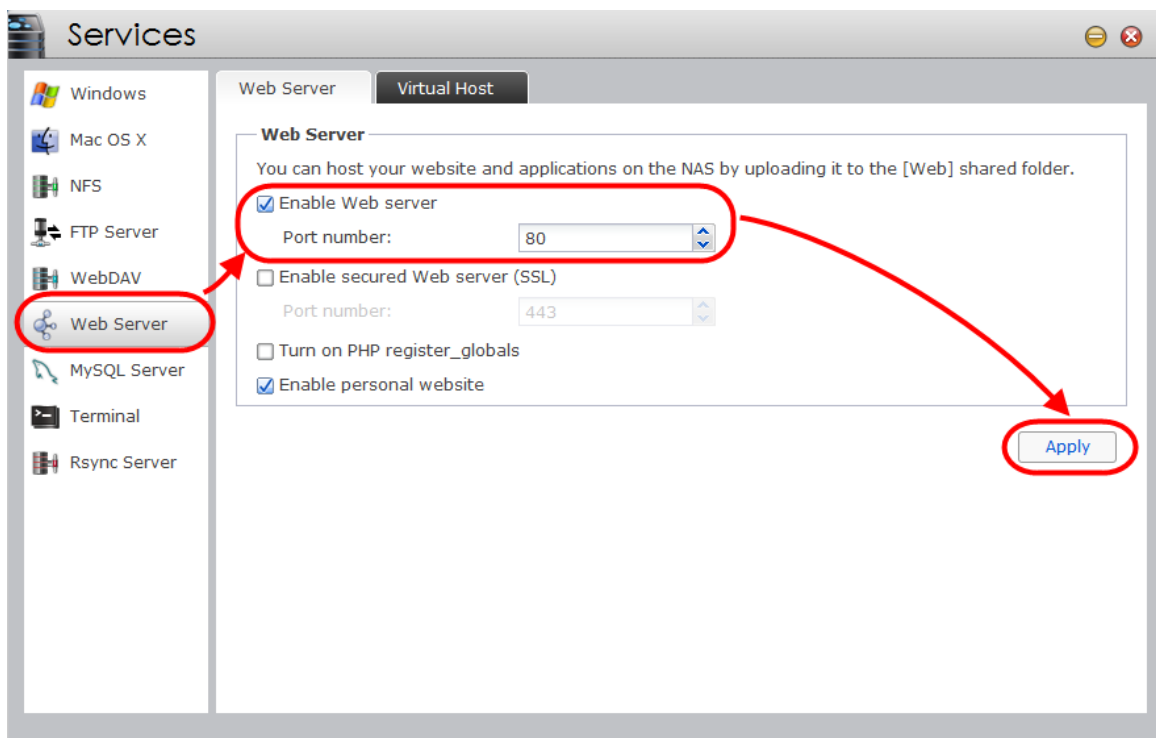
Services

Windows
Mac OS X
NFS
FTP Server
WebDAV
Web Server
MySQL Server
Terminal
Rsync Server

Web Server | Virtual Host

Web Server

You can host your website and applications on the NAS by uploading it to the [Web] shared folder.

☑ Enable Web server
Port number: 80
☐ Enable secured Web server (SSL)
Port number: 443
☐ Turn on PHP register_globals
☑ Enable personal website

Apply